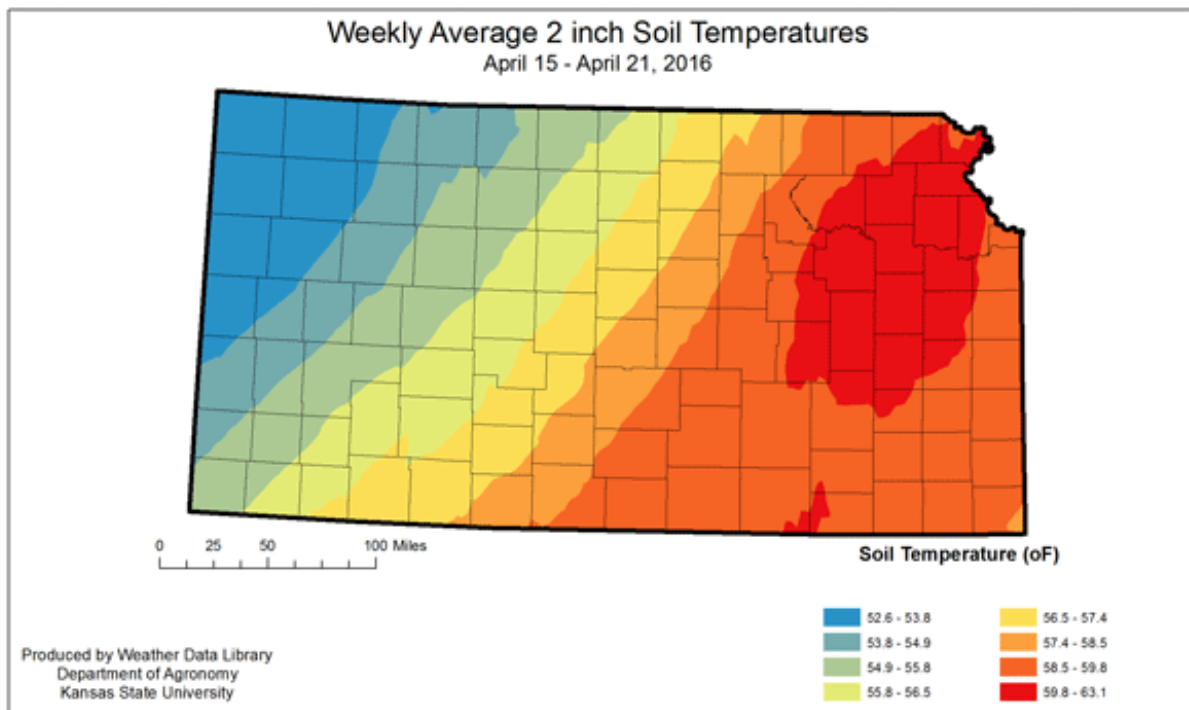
Weekly Average 2 inch Soil Temperatures
April 15 - April 21, 2016

0 25 50 100 Miles

Soil Temperature (oF)

52.6 - 53.8
53.8 - 54.9
54.9 - 55.8
55.8 - 56.5
56.5 - 57.4
57.4 - 58.5
58.5 - 59.8
59.8 - 63.1

Produced by Weather Data Library
Department of Agronomy
Kansas State University